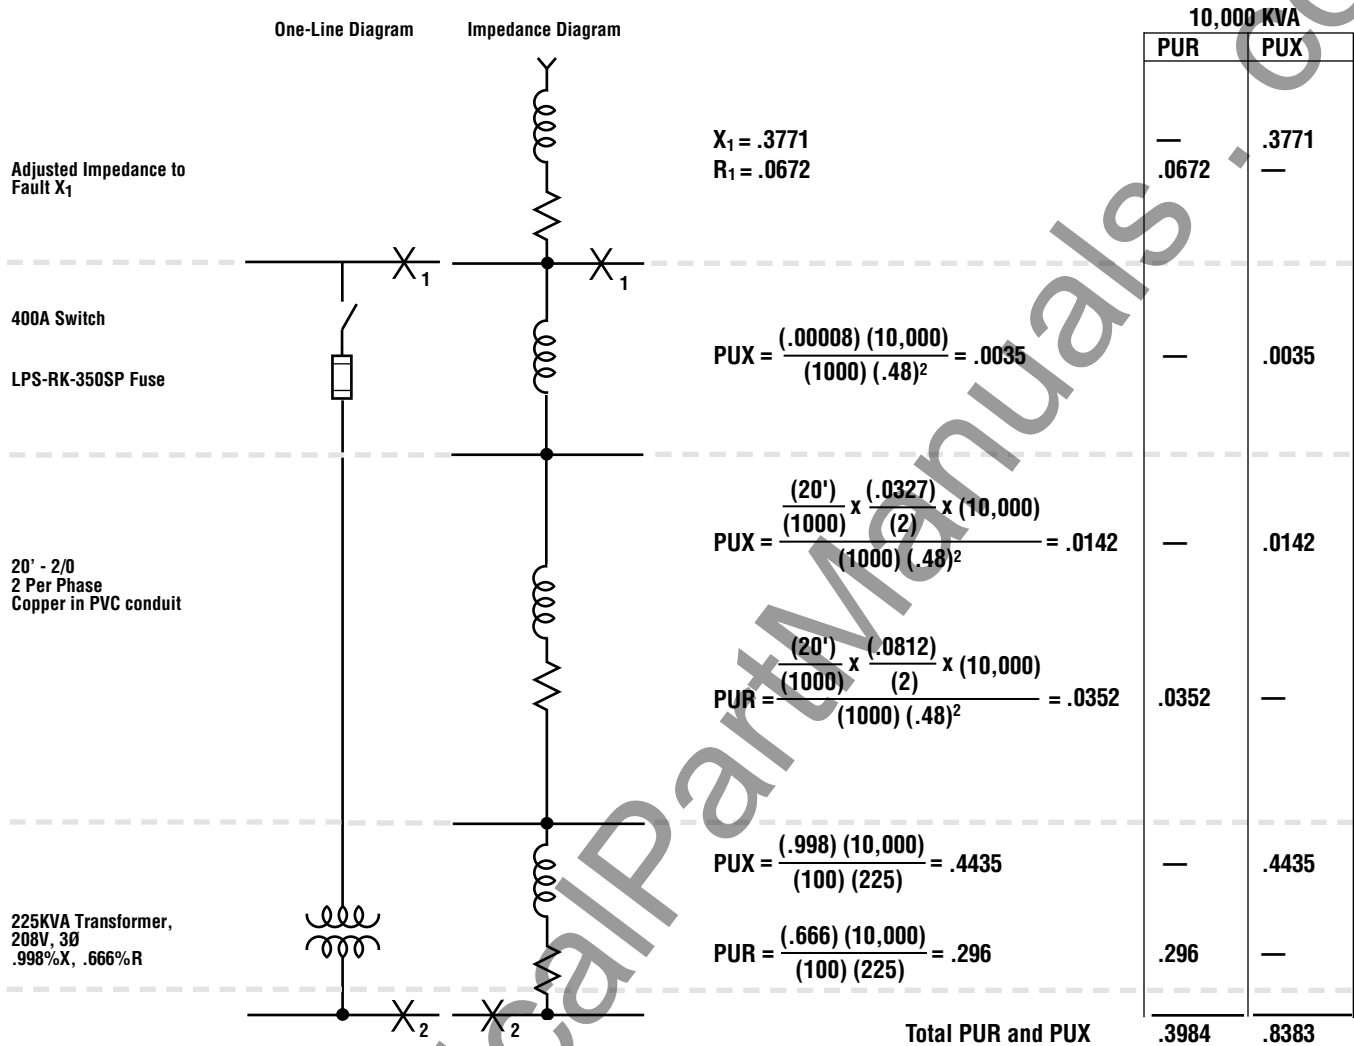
One-Line Diagram Impedance Diagram

| | 10,000 KVA | |
|---|---|---|
| | PUR | PUX |
| Adjusted Impedance to Fault $X_1$ — $X_1 = .3771$ | — | .3771 |
| $R_1 = .0672$ | .0672 | — |
| 400A Switch, LPS-RK-350SP Fuse — $PUX = \frac{(.00008)(10,000)}{(1000)(.48)^2} = .0035$ | — | .0035 |
| 20' - 2/0, 2 Per Phase, Copper in PVC conduit — $PUX = \frac{\frac{(20')}{(1000)} x \frac{(.0327)}{(2)} x (10,000)}{(1000)(.48)^2} = .0142$ | — | .0142 |
| $PUR = \frac{\frac{(20')}{(1000)} x \frac{(.0812)}{(2)} x (10,000)}{(1000)(.48)^2} = .0352$ | .0352 | — |
| 225KVA Transformer, 208V, 3Ø, .998%X, .666%R — $PUX = \frac{(.998)(10,000)}{(100)(225)} = .4435$ | — | .4435 |
| $PUR = \frac{(.666)(10,000)}{(100)(225)} = .296$ | .296 | — |
| Total PUR and PUX | .3984 | .8383 |

$X_1$ $X_1$ $X_2$ $X_2$

ElectricalPartManuals.com